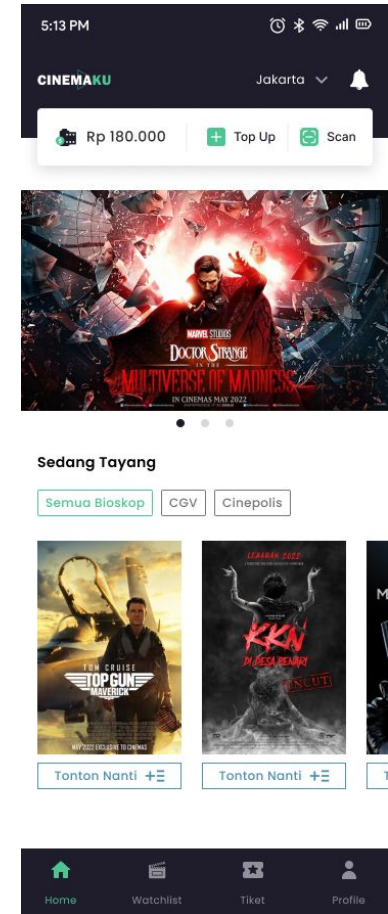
5:13 PM

CINEMAKU

Jakarta

Rp 180.000

Top Up

Scan

MARVEL STUDIOS
DOCTOR STRANGE IN THE MULTIVERSE OF MADNESS
IN CINEMAS MAY 2022

Sedang Tayang

Semua Bioskop

CGV

Cinepolis

TOM CRUISE
TOP GUN MAVERICK
MAY 2022 EXCLUSIVE TO CINEMAS

LEBARAN 2022
KKN DI DESA PENARI
UNCUT

Tonton Nanti

Tonton Nanti

Home

Watchlist

Tiket

Profile